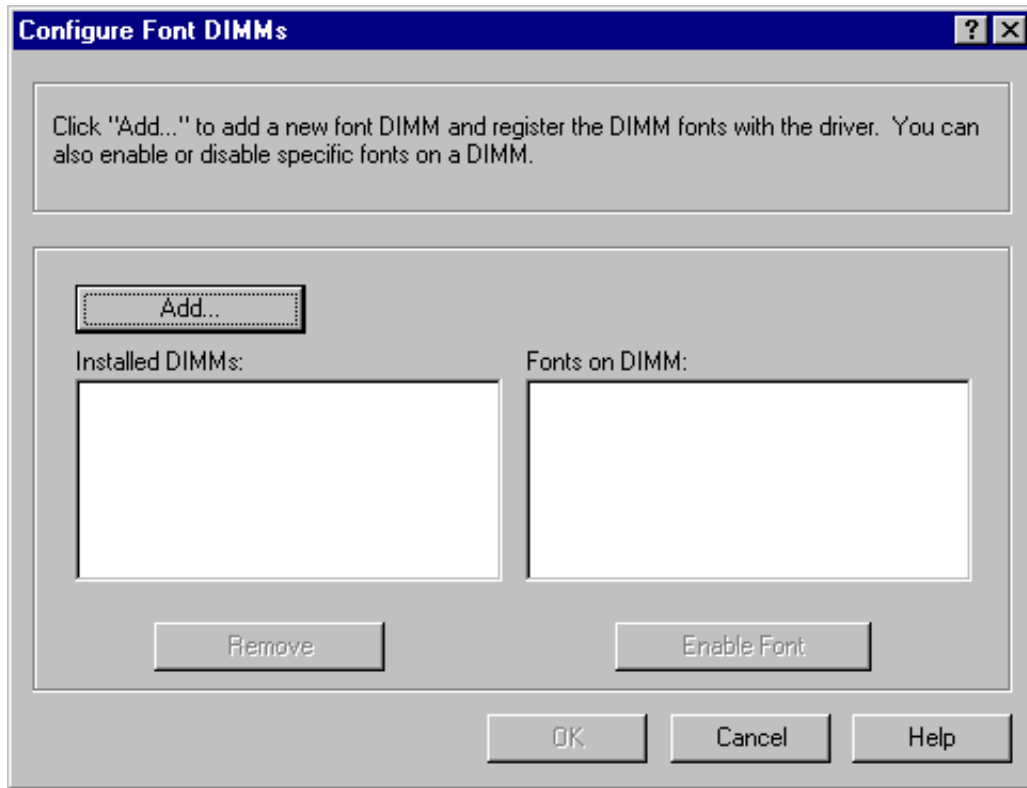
Configure Font DIMMs

?

Click "Add..." to add a new font DIMM and register the DIMM fonts with the driver. You can also enable or disable specific fonts on a DIMM.

Add...

Installed DIMMs:

Fonts on DIMM:

Remove

Enable Font

OK

Cancel

Help